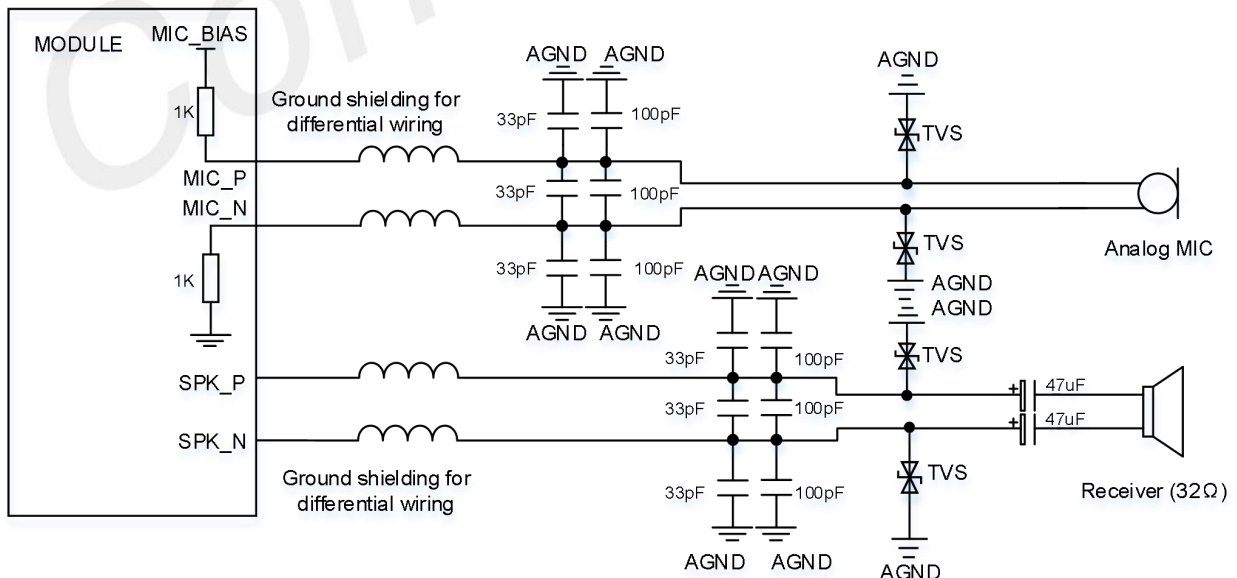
MODULE
MIC_BIAS
1K
Ground shielding for differential wiring
AGND AGND
33pF 100pF
33pF 100pF
33pF 100pF
AGND AGND
AGND
TVS
TVS
AGND
AGND
TVS
TVS
Analog MIC
MIC_P
MIC_N
1K
AGND AGND
33pF 100pF
33pF 100pF
33pF 100pF
AGND AGND
SPK_P
SPK_N
47uF
47uF
Ground shielding for differential wiring
Receiver (32Ω)
AGND